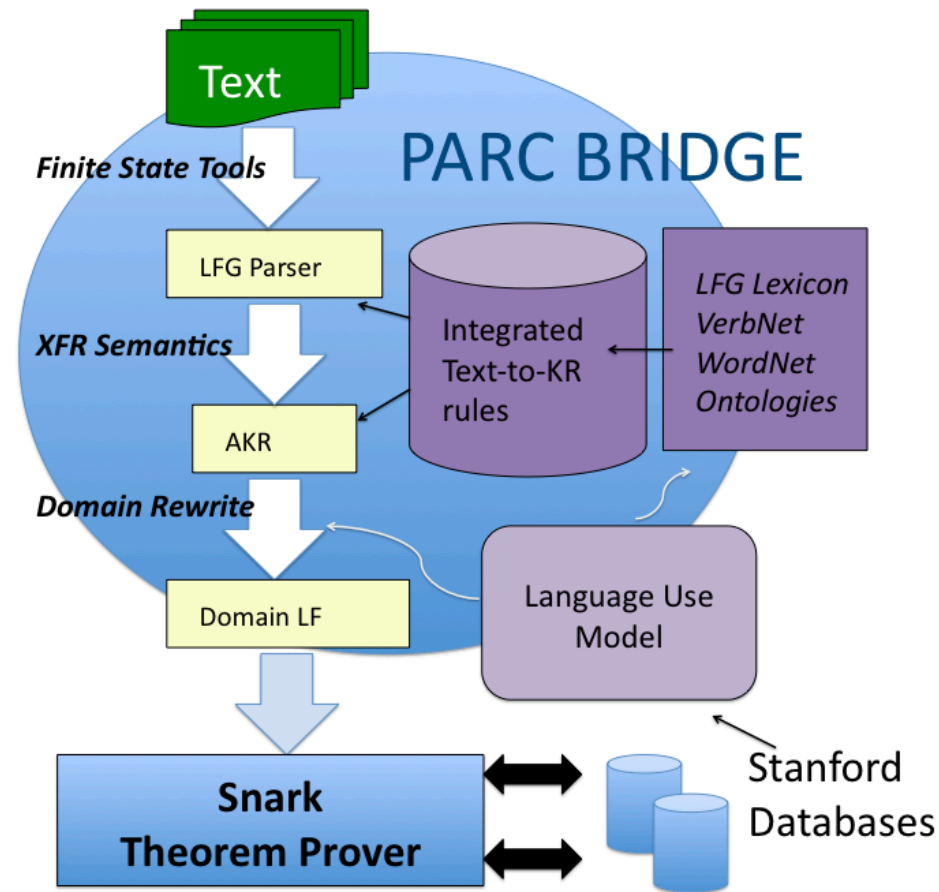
Text

PARC BRIDGE

Finite State Tools

LFG Parser

Integrated Text-to-KR rules

LFG Lexicon
VerbNet
WordNet
Ontologies

XFR Semantics

AKR

Domain Rewrite

Language Use Model

Domain LF

Snark
Theorem Prover

Stanford
Databases